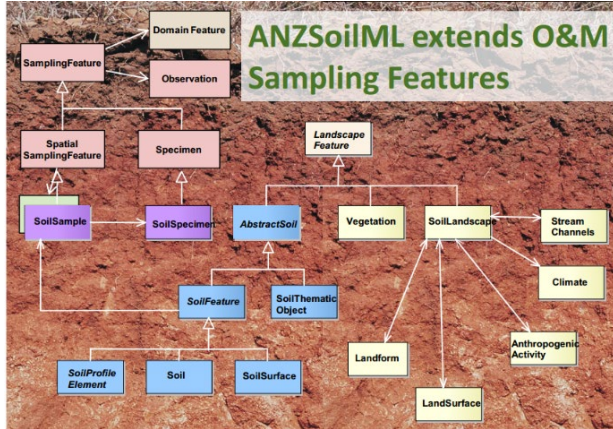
ANZSoilML extends O&M Sampling Features

Domain Feature

SamplingFeature

Observation

Spatial SamplingFeature

Specimen

Landscape Feature

SoilSample

SoilSpecimen

AbstractSoil

Vegetation

SoilLandscape

Stream Channels

Climate

SoilFeature

SoilThematic Object

Anthropogenic Activity

Landform

SoilProfile Element

Soil

SoilSurface

LandSurface